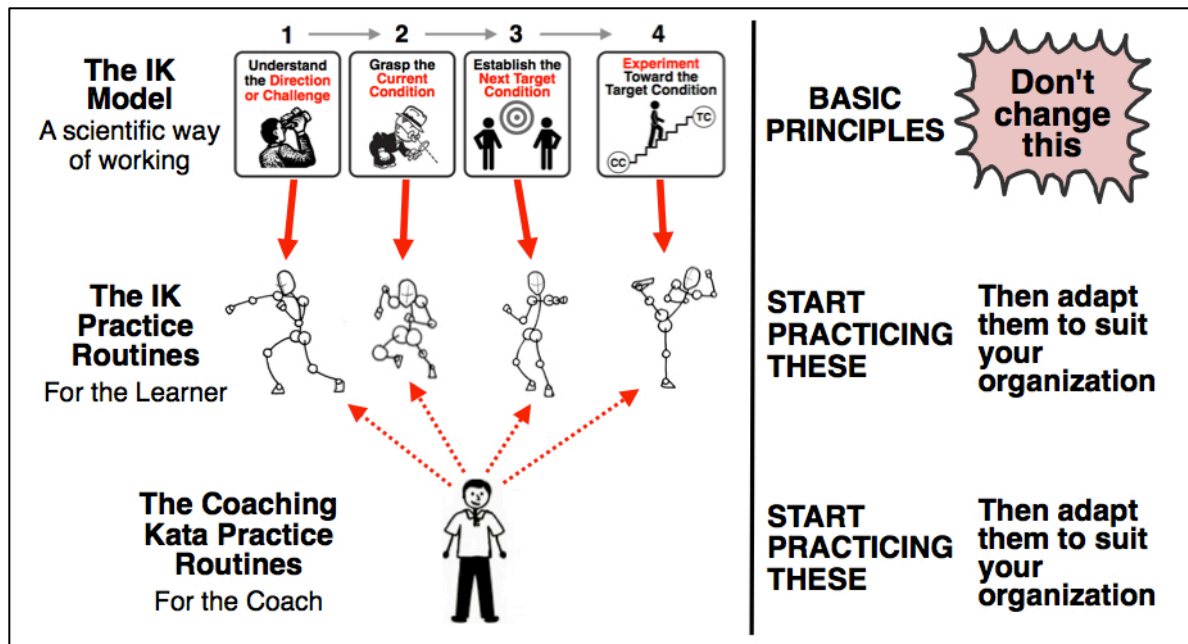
The IK Model
A scientific way of working

1
Understand the Direction or Challenge

2
Grasp the Current Condition

3
Establish the Next Target Condition

4
Experiment Toward the Target Condition

TC

CC

BASIC PRINCIPLES

Don't change this

The IK Practice Routines
For the Learner

START PRACTICING THESE

Then adapt them to suit your organization

The Coaching Kata Practice Routines
For the Coach

START PRACTICING THESE

Then adapt them to suit your organization